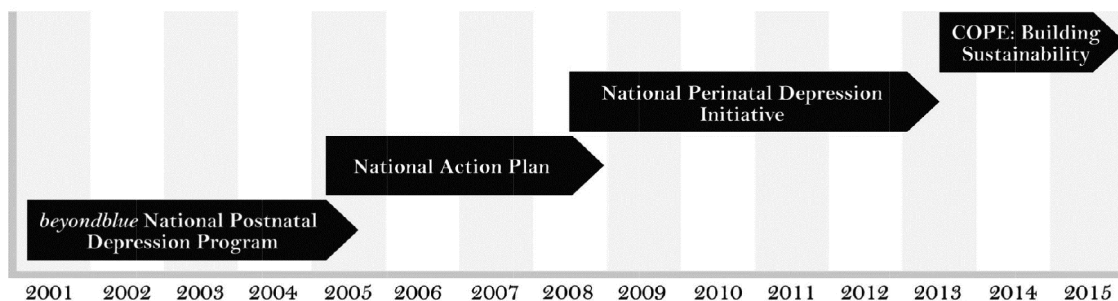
COPE: Building Sustainability

National Perinatal Depression Initiative

National Action Plan

beyondblue National Postnatal Depression Program

2001 2002 2003 2004 2005 2006 2007 2008 2009 2010 2011 2012 2013 2014 2015